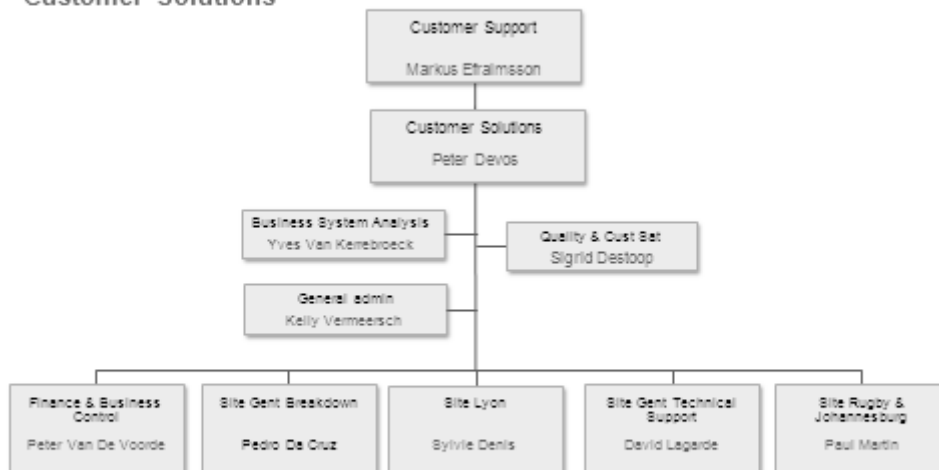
Customer Solutions

Customer Support

Markus Efraimsson

Customer Solutions

Peter Devos

Business System Analysis

Yves Van Kerrebroeck

Quality & Cust Sat

Sigrid Destoop

General admin

Kelly Vermeersch

Finance & Business Control

Peter Van De Voorde

Site Gent Breakdown

Pedro Da Cruz

Site Lyon

Sylvie Denis

Site Gent Technical Support

David Lagarde

Site Rugby & Johannesburg

Paul Martin